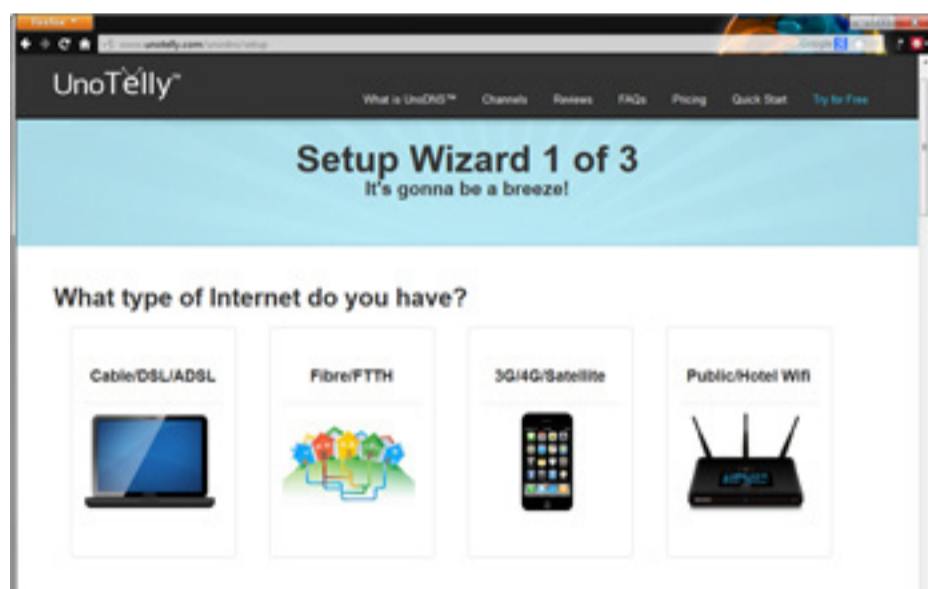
Firefox

www.unotelly.com/unodns/setup

Google

UnoTelly™

What is UnoDNS™ Channels Reviews FAQs Pricing Quick Start Try for Free

Setup Wizard 1 of 3
It's gonna be a breeze!

What type of Internet do you have?

Cable/DSL/ADSL

Fibre/FTTH

3G/4G/Satellite

Public/Hotel Wifi